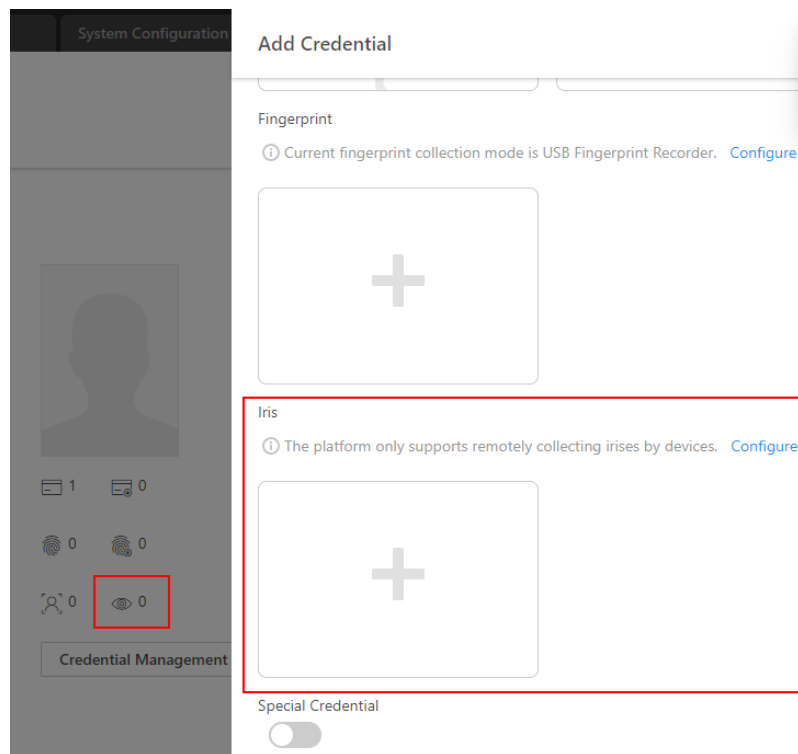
System Configuration

1 0

0 0

0 0

Credential Management

Add Credential

Fingerprint

ⓘ Current fingerprint collection mode is USB Fingerprint Recorder. Configure

Iris

ⓘ The platform only supports remotely collecting irises by devices. Configure

Special Credential